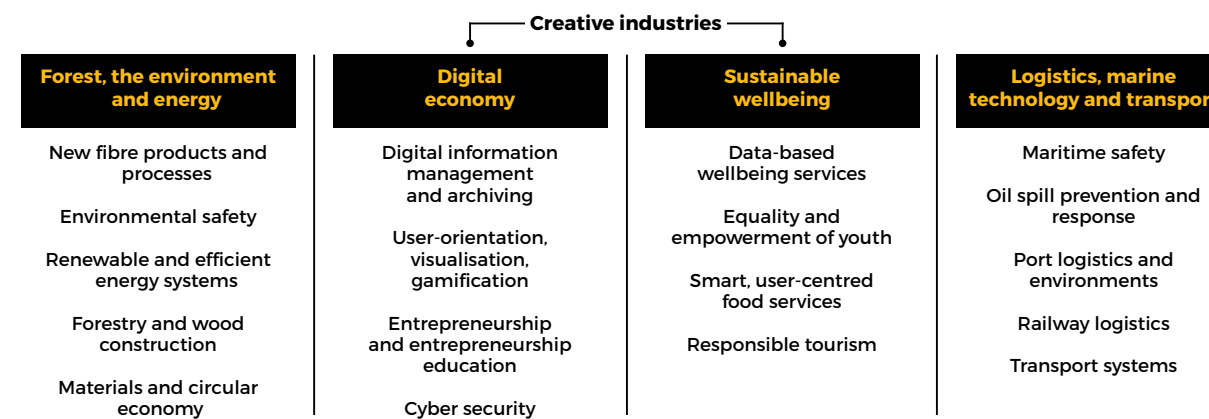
Creative industries

Forest, the environment and energy

New fibre products and processes

Environmental safety

Renewable and efficient energy systems

Forestry and wood construction

Materials and circular economy

Digital economy

Digital information management and archiving

User-orientation, visualisation, gamification

Entrepreneurship and entrepreneurship education

Cyber security

Sustainable wellbeing

Data-based wellbeing services

Equality and empowerment of youth

Smart, user-centred food services

Responsible tourism

Logistics, marine technology and transpo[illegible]

Maritime safety

Oil spill prevention and response

Port logistics and environments

Railway logistics

Transport systems